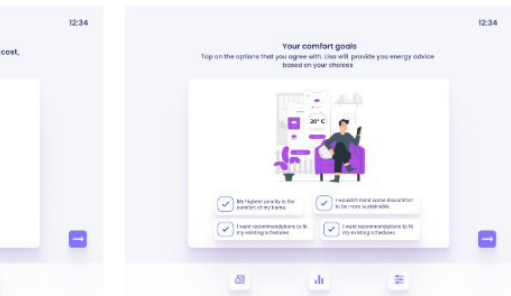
12:34

cost,

12:34

Your comfort goals

Tap on the options that you agree with. Lisa will provide you energy advice based on your choices

20° C

My highest priority is the comfort of my home.

I wouldn't mind some discomfort to be more sustainable.

I want recommendations to fit my existing schedules.

I want recommendations to fit my existing schedules.